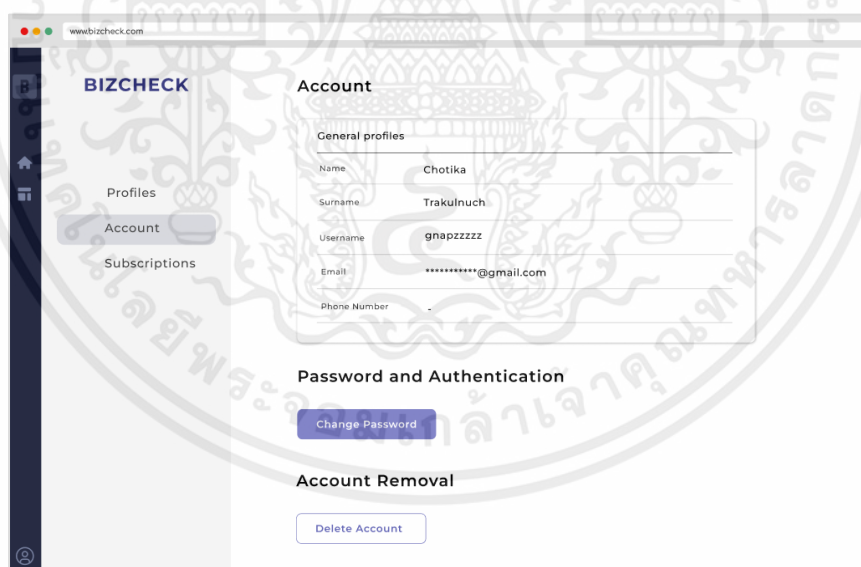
www.bizcheck.com

BIZCHECK

Profiles

Account

Subscriptions

Account

General profiles

| Name | Chotika |
|---|---|
| Surname | Trakulnuch |
| Username | gnapzzzzz |
| Email | ***********@gmail.com |
| Phone Number | - |

Password and Authentication

Change Password

Account Removal

Delete Account